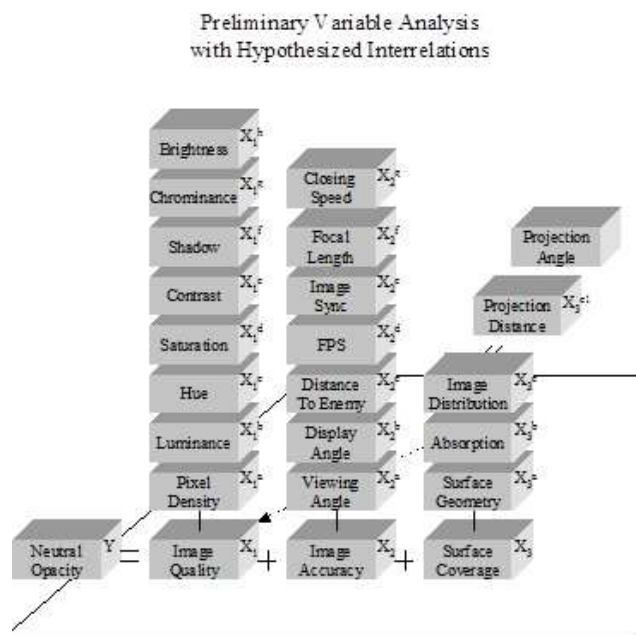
Preliminary Variable Analysis
with Hypothesized Interrelations

Brightness $X_1^h$
Chrominance $X_1^g$
Shadow $X_1^f$
Contrast $X_1^e$
Saturation $X_1^d$
Hue $X_1^c$
Luminance $X_1^b$
Pixel Density $X_1^a$

Closing Speed $X_2^g$
Focal Length $X_2^f$
Image Sync $X_2^e$
FPS $X_2^d$
Distance To Enemy $X_2^c$
Display Angle $X_2^b$
Viewing Angle $X_2^a$

Projection Angle
Projection Distance $X_3^{c1}$
Image Distribution $X_3^c$
Absorption $X_3^b$
Surface Geometry $X_3^a$

Neutral Opacity $Y$ = Image Quality $X_1$ + Image Accuracy $X_2$ + Surface Coverage $X_3$